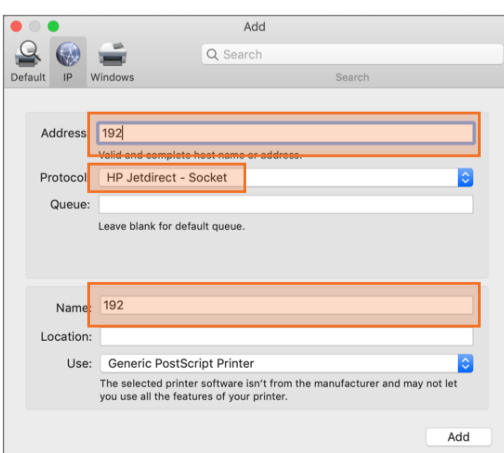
Add

Default IP Windows

Search

Search

Address: 192

Valid and complete host name or address.

Protocol: HP Jetdirect - Socket

Queue:

Leave blank for default queue.

Name: 192

Location:

Use: Generic PostScript Printer

The selected printer software isn't from the manufacturer and may not let you use all the features of your printer.

Add